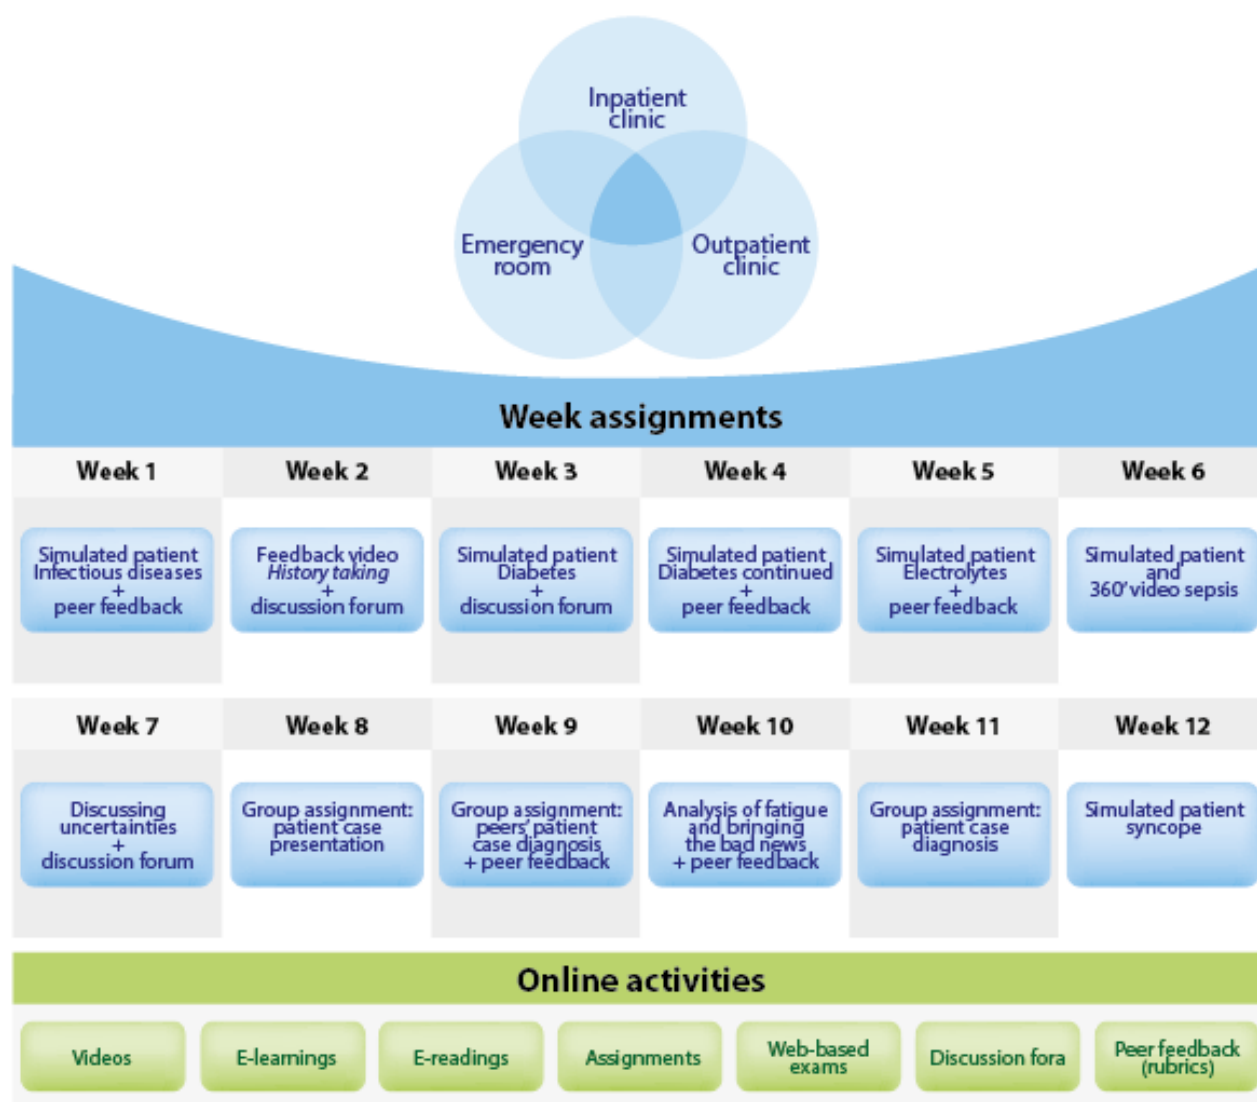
Inpatient clinic

Emergency room

Outpatient clinic

Week assignments

| Week 1 | Week 2 | Week 3 | Week 4 | Week 5 | Week 6 |
|---|---|---|---|---|---|
| Simulated patient Infectious diseases + peer feedback | Feedback video *History taking* + discussion forum | Simulated patient Diabetes + discussion forum | Simulated patient Diabetes continued + peer feedback | Simulated patient Electrolytes + peer feedback | Simulated patient and 360' video sepsis |

| Week 7 | Week 8 | Week 9 | Week 10 | Week 11 | Week 12 |
|---|---|---|---|---|---|
| Discussing uncertainties + discussion forum | Group assignment: patient case presentation | Group assignment: peers' patient case diagnosis + peer feedback | Analysis of fatigue and bringing the bad news + peer feedback | Group assignment: patient case diagnosis | Simulated patient syncope |

Online activities

Videos

E-learnings

E-readings

Assignments

Web-based exams

Discussion fora

Peer feedback (rubrics)